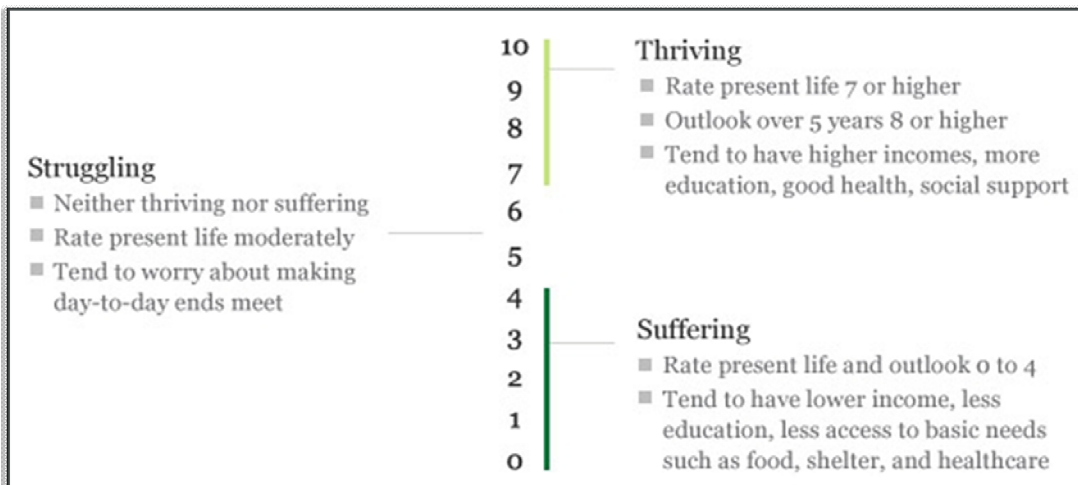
10
9
8
7
6
5
4
3
2
1
0

Thriving
■ Rate present life 7 or higher
■ Outlook over 5 years 8 or higher
■ Tend to have higher incomes, more education, good health, social support

Struggling
■ Neither thriving nor suffering
■ Rate present life moderately
■ Tend to worry about making day-to-day ends meet

Suffering
■ Rate present life and outlook 0 to 4
■ Tend to have lower income, less education, less access to basic needs such as food, shelter, and healthcare